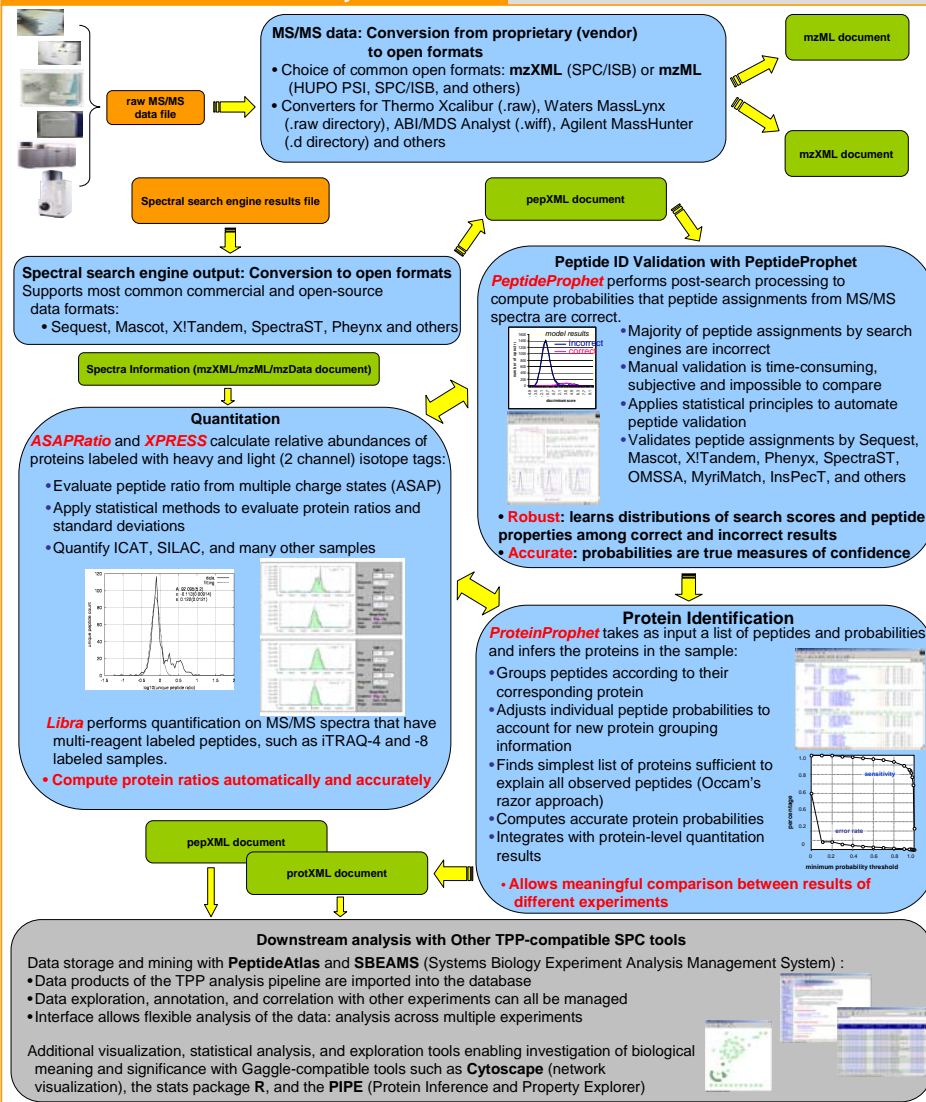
raw MS/MS data file

MS/MS data: Conversion from proprietary (vendor) to open formats
• Choice of common open formats: mzXML (SPC/ISB) or mzML (HUPO PSI, SPC/ISB, and others)
• Converters for Thermo Xcalibur (.raw), Waters MassLynx (.raw directory), ABI/MDS Analyst (.wiff), Agilent MassHunter (.d directory) and others

mzML document

mzXML document

Spectral search engine results file

pepXML document

Spectral search engine output: Conversion to open formats
Supports most common commercial and open-source data formats:
• Sequest, Mascot, X!Tandem, SpectraST, Pheynx and others

Spectra Information (mzXML/mzML/mzData document)

Peptide ID Validation with PeptideProphet
PeptideProphet performs post-search processing to compute probabilities that peptide assignments from MS/MS spectra are correct.

model results
incorrect
correct

• Majority of peptide assignments by search engines are incorrect
• Manual validation is time-consuming, subjective and impossible to compare
• Applies statistical principles to automate peptide validation
• Validates peptide assignments by Sequest, Mascot, X!Tandem, Phenyx, SpectraST, OMSSA, MyriMatch, InsPecT, and others

• Robust: learns distributions of search scores and peptide properties among correct and incorrect results
• Accurate: probabilities are true measures of confidence

Quantitation
ASAPRatio and XPRESS calculate relative abundances of proteins labeled with heavy and light (2 channel) isotope tags:
• Evaluate peptide ratio from multiple charge states (ASAP)
• Apply statistical methods to evaluate protein ratios and standard deviations
• Quantify ICAT, SILAC, and many other samples

data
fitting
unique peptide count
log10 (unique peptide ratio)

Libra performs quantification on MS/MS spectra that have multi-reagent labeled peptides, such as iTRAQ-4 and -8 labeled samples.
• Compute protein ratios automatically and accurately

Protein Identification
ProteinProphet takes as input a list of peptides and probabilities and infers the proteins in the sample:
• Groups peptides according to their corresponding protein
• Adjusts individual peptide probabilities to account for new protein grouping information
• Finds simplest list of proteins sufficient to explain all observed peptides (Occam's razor approach)
• Computes accurate protein probabilities
• Integrates with protein-level quantitation results

sensitivity
error rate
percentage
minimum probability threshold
0 0.2 0.4 0.6 0.8 1.0

• Allows meaningful comparison between results of different experiments

pepXML document

protXML document

Downstream analysis with Other TPP-compatible SPC tools
Data storage and mining with PeptideAtlas and SBEAMS (Systems Biology Experiment Analysis Management System) :
•Data products of the TPP analysis pipeline are imported into the database
•Data exploration, annotation, and correlation with other experiments can all be managed
•Interface allows flexible analysis of the data: analysis across multiple experiments

Additional visualization, statistical analysis, and exploration tools enabling investigation of biological meaning and significance with Gaggle-compatible tools such as Cytoscape (network visualization), the stats package R, and the PIPE (Protein Inference and Property Explorer)